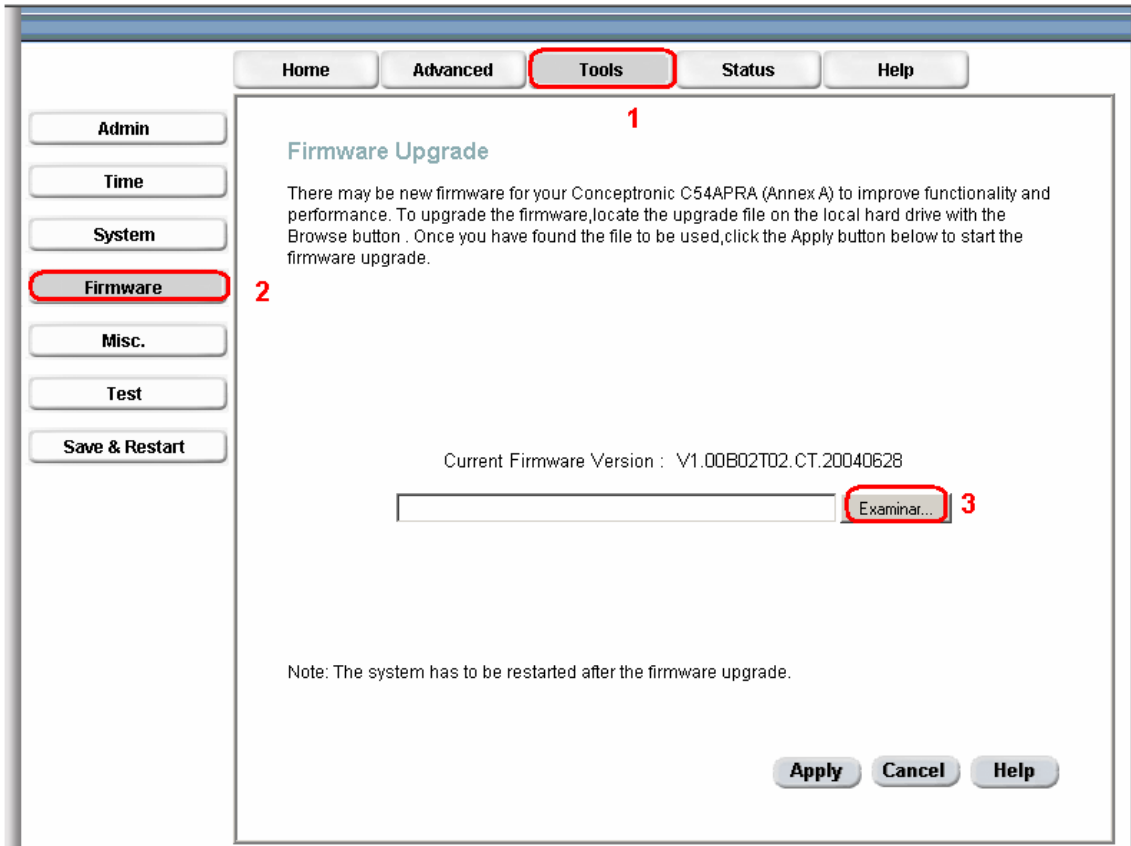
Home Advanced Tools Status Help

1

Admin
Time
System
Firmware
Misc.
Test
Save & Restart

2

Firmware Upgrade

There may be new firmware for your Conceptronic C54APRA (Annex A) to improve functionality and performance. To upgrade the firmware,locate the upgrade file on the local hard drive with the Browse button . Once you have found the file to be used,click the Apply button below to start the firmware upgrade.

Current Firmware Version : V1.00B02T02.CT.20040628

Examinar... 3

Note: The system has to be restarted after the firmware upgrade.

Apply Cancel Help